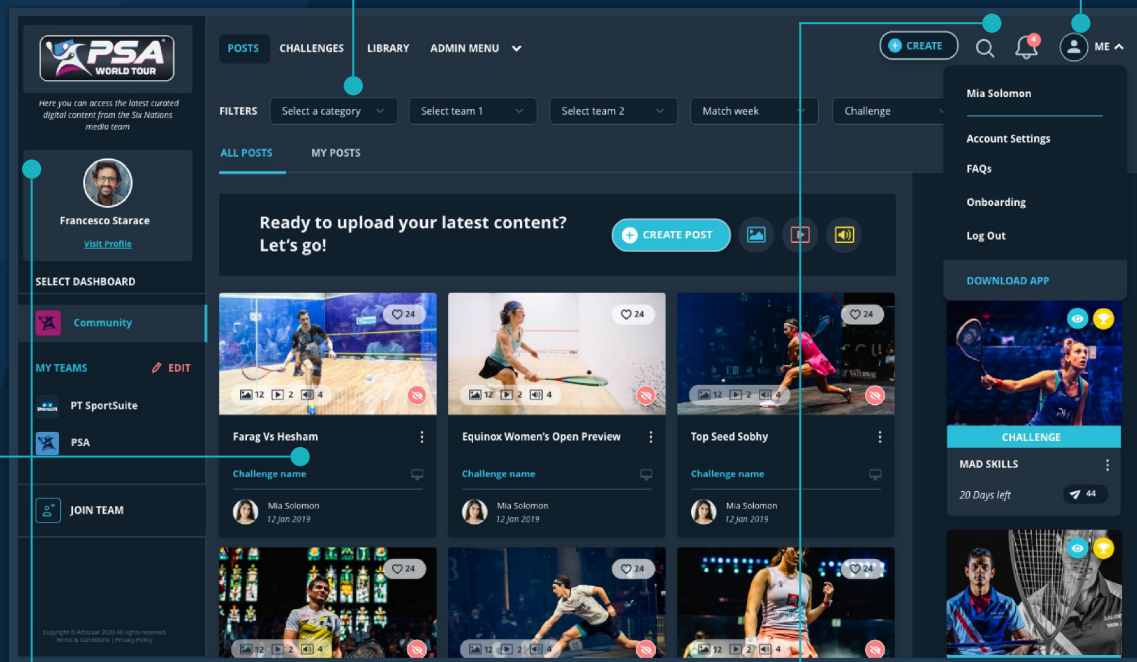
PSA WORLD TOUR

Here you can access the latest curated digital content from the Six Nations media team

Francesco Starace

Visit Profile

SELECT DASHBOARD

Community

MY TEAMS

EDIT

PT SportSuite

PSA

JOIN TEAM

Copyright © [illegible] 2020 All rights reserved
Terms & Conditions | Privacy Policy

POSTS CHALLENGES LIBRARY ADMIN MENU

CREATE

4

ME

FILTERS

Select a category

Select team 1

Select team 2

Match week

Challenge

ALL POSTS MY POSTS

Ready to upload your latest content? Let's go!

CREATE POST

24

12 2 4

Farag Vs Hesham

Challenge name

Mia Solomon
12 Jan 2019

24

12 2 4

Equinox Women's Open Preview

Challenge name

Mia Solomon
12 Jan 2019

24

12 2 4

Top Seed Sobhy

Challenge name

Mia Solomon
12 Jan 2019

24

24

24

Mia Solomon

Account Settings

FAQs

Onboarding

Log Out

DOWNLOAD APP

CHALLENGE

MAD SKILLS

20 Days left

44